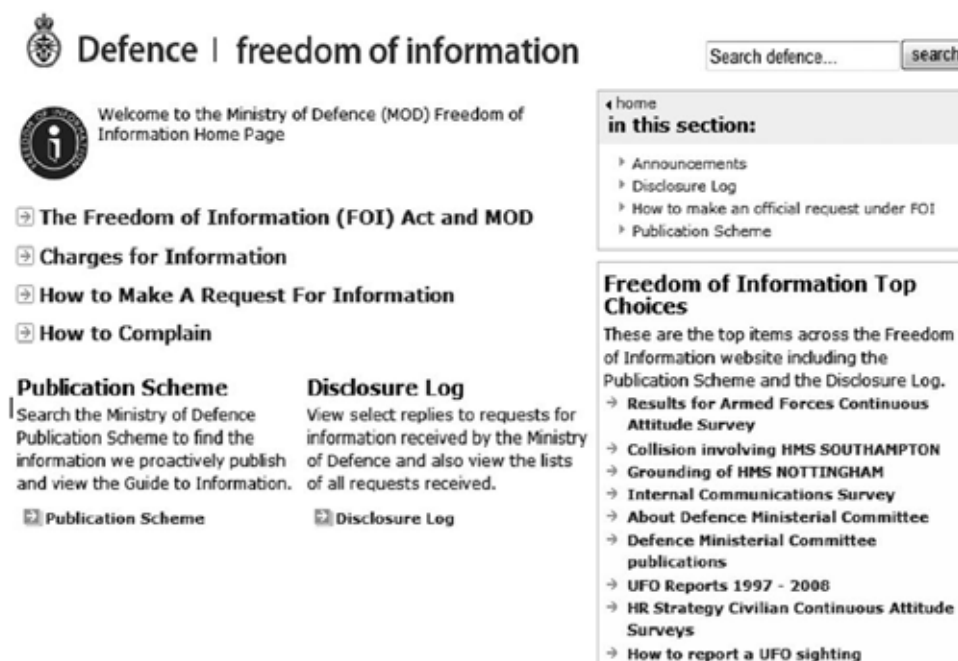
Defence | freedom of information

Search defence... search

Welcome to the Ministry of Defence (MOD) Freedom of Information Home Page

The Freedom of Information (FOI) Act and MOD

Charges for Information

How to Make A Request For Information

How to Complain

Publication Scheme

Search the Ministry of Defence Publication Scheme to find the information we proactively publish and view the Guide to Information.

Publication Scheme

Disclosure Log

View select replies to requests for information received by the Ministry of Defence and also view the lists of all requests received.

Disclosure Log

home
in this section:

Announcements
Disclosure Log
How to make an official request under FOI
Publication Scheme

Freedom of Information Top Choices

These are the top items across the Freedom of Information website including the Publication Scheme and the Disclosure Log.

Results for Armed Forces Continuous Attitude Survey
Collision involving HMS SOUTHAMPTON
Grounding of HMS NOTTINGHAM
Internal Communications Survey
About Defence Ministerial Committee
Defence Ministerial Committee publications
UFO Reports 1997 - 2008
HR Strategy Civilian Continuous Attitude Surveys
How to report a UFO sighting